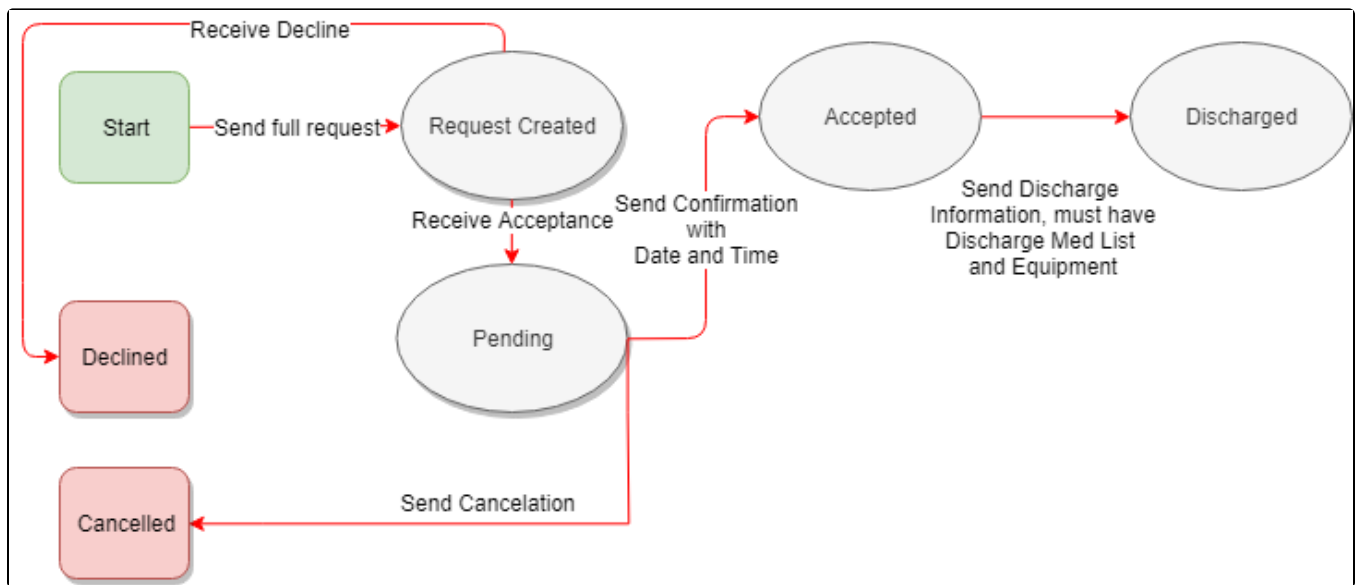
Receive Decline

Start

Send full request

Request Created

Receive Acceptance

Send Confirmation with Date and Time

Accepted

Discharged

Send Discharge Information, must have Discharge Med List and Equipment

Pending

Declined

Cancelled

Send Cancelation